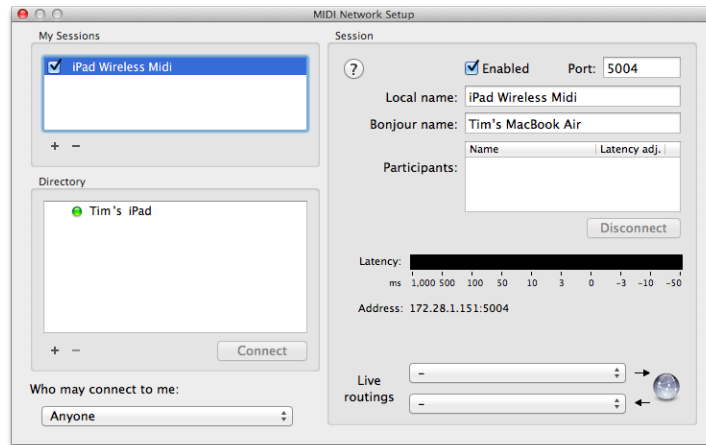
MIDI Network Setup

My Sessions

iPad Wireless Midi

+ −

Directory

Tim's iPad

+ −

Connect

Who may connect to me:

Anyone

Session

?

Enabled

Port: 5004

Local name: iPad Wireless Midi

Bonjour name: Tim's MacBook Air

Participants:

| Name | Latency adj. |
|---|---|

Disconnect

Latency:

ms 1,000 500 100 50 10 3 0 −3 −10 −50

Address: 172.28.1.151:5004

Live routings

–

–